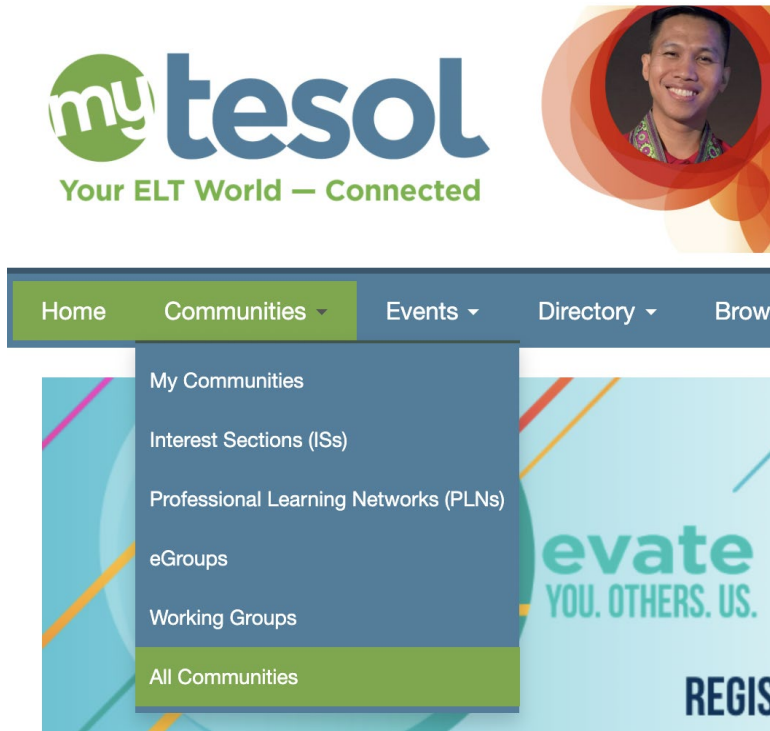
my tesol
Your ELT World — Connected

Home Communities Events Directory Brow

My Communities
Interest Sections (ISs)
Professional Learning Networks (PLNs)
eGroups
Working Groups
All Communities

evate
YOU. OTHERS. US.
REGIS